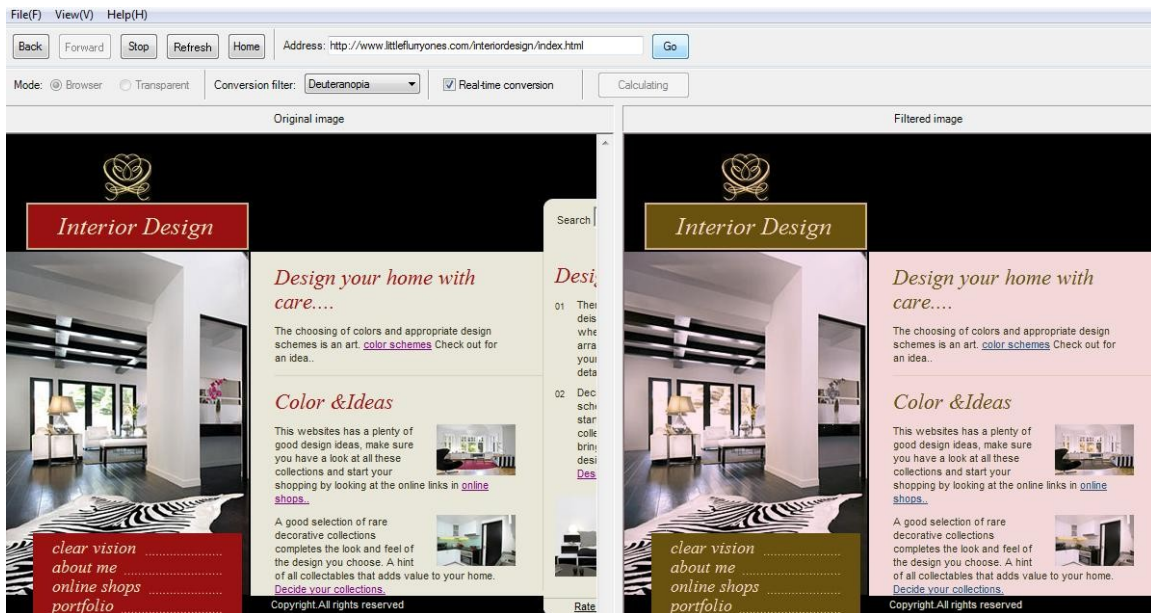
File(F) View(V) Help(H)

Back Forward Stop Refresh Home Address: http://www.littleflurryones.com/interiordesign/index.html Go

Mode: Browser Transparent Conversion filter: Deuteranopia Real-time conversion Calculating

Original image

Interior Design

Design your home with care....

The choosing of colors and appropriate design schemes is an art. color schemes Check out for an idea..

Color &Ideas

This websites has a plenty of good design ideas, make sure you have a look at all these collections and start your shopping by looking at the online links in online shops..

A good selection of rare decorative collections completes the look and feel of the design you choose. A hint of all collectables that adds value to your home. Decide your collections.

clear vision
about me
online shops
portfolio

Copyright.All rights reserved

Search

Desi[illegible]

01 Ther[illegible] deis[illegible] whe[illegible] arra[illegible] your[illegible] deta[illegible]

02 Dec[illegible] sche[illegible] star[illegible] colle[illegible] bring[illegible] desi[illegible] Des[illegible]

Rate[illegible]

Filtered image

Interior Design

Design your home with care....

The choosing of colors and appropriate design schemes is an art. color schemes Check out for an idea..

Color &Ideas

This websites has a plenty of good design ideas, make sure you have a look at all these collections and start your shopping by looking at the online links in online shops..

A good selection of rare decorative collections completes the look and feel of the design you choose. A hint of all collectables that adds value to your home. Decide your collections.

clear vision
about me
online shops
portfolio

Copyright.All rights reserved